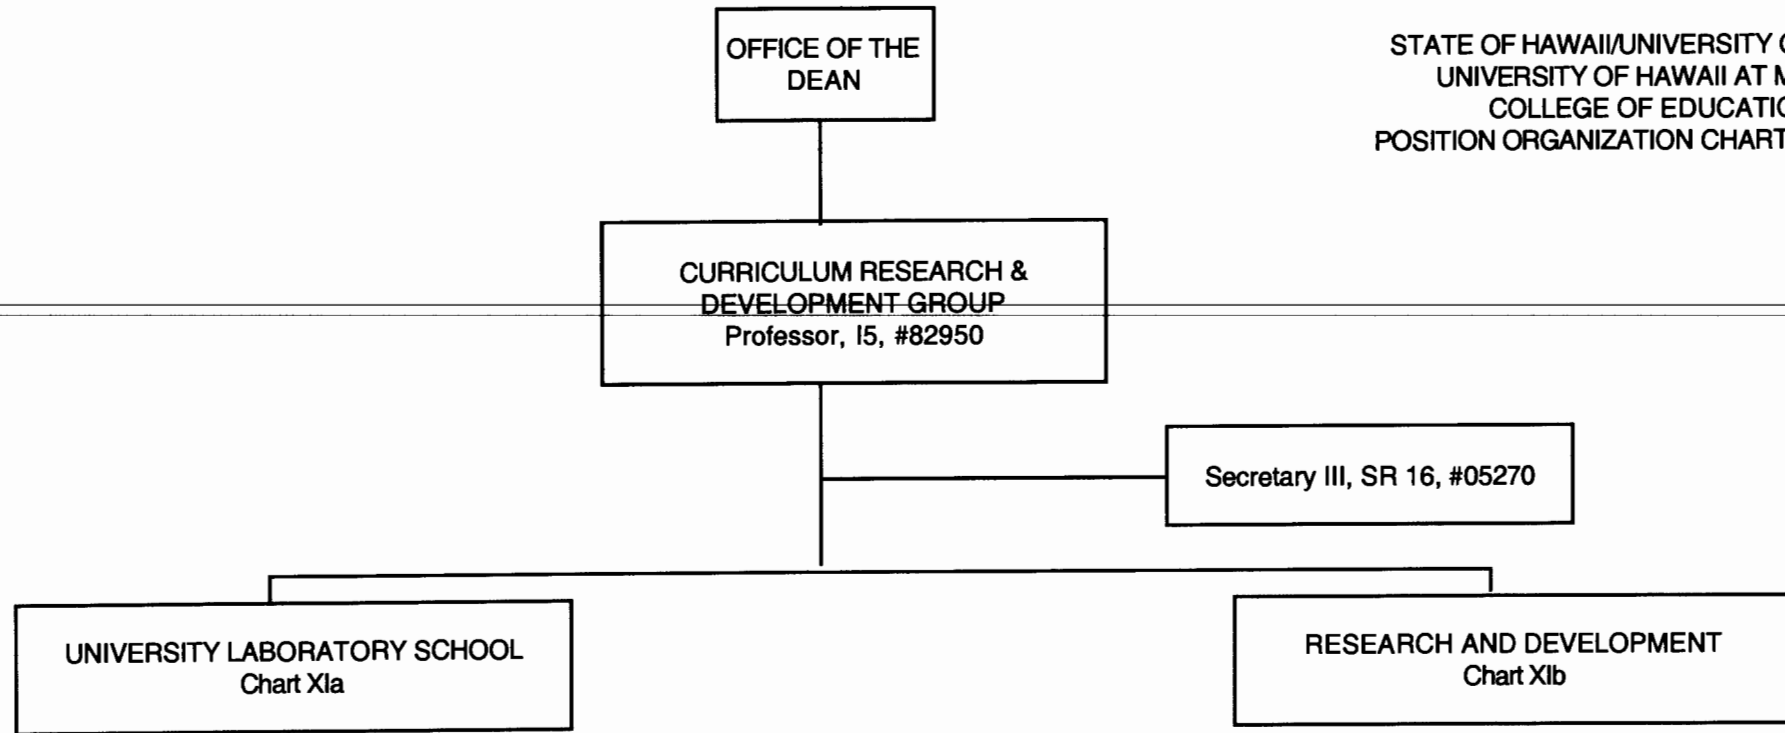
OFFICE OF THE DEAN

STATE OF HAWAII/UNIVERSITY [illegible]
UNIVERSITY OF HAWAII AT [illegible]
COLLEGE OF EDUCATI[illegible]
POSITION ORGANIZATION CHART

CURRICULUM RESEARCH & DEVELOPMENT GROUP
Professor, I5, #82950

Secretary III, SR 16, #05270

UNIVERSITY LABORATORY SCHOOL
Chart XIa

RESEARCH AND DEVELOPMENT
Chart XIb